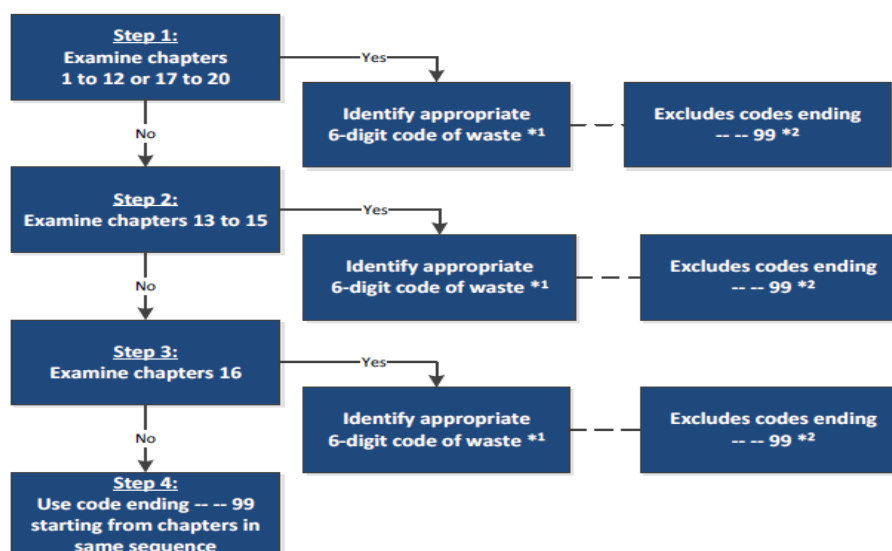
Step 1:
Examine chapters 1 to 12 or 17 to 20

Yes

Identify appropriate 6-digit code of waste *1

Excludes codes ending -- -- 99 *2

No

Step 2:
Examine chapters 13 to 15

Yes

Identify appropriate 6-digit code of waste *1

Excludes codes ending -- -- 99 *2

No

Step 3:
Examine chapters 16

Yes

Identify appropriate 6-digit code of waste *1

Excludes codes ending -- -- 99 *2

No

Step 4:
Use code ending -- -- 99 starting from chapters in same sequence